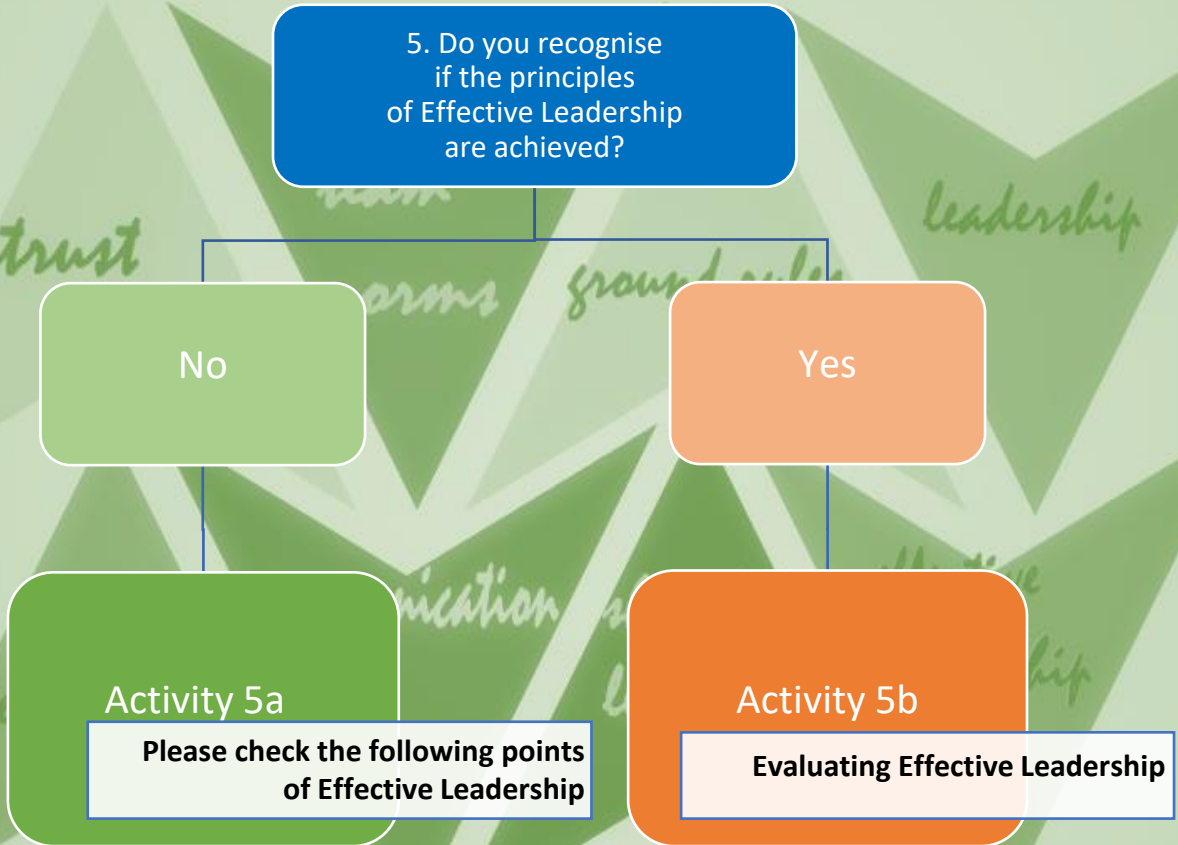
5. Do you recognise if the principles of Effective Leadership are achieved?

trust

norms

ground rules

leadership

No

Yes

nication

Activity 5a

Please check the following points of Effective Leadership

Activity 5b

Evaluating Effective Leadership